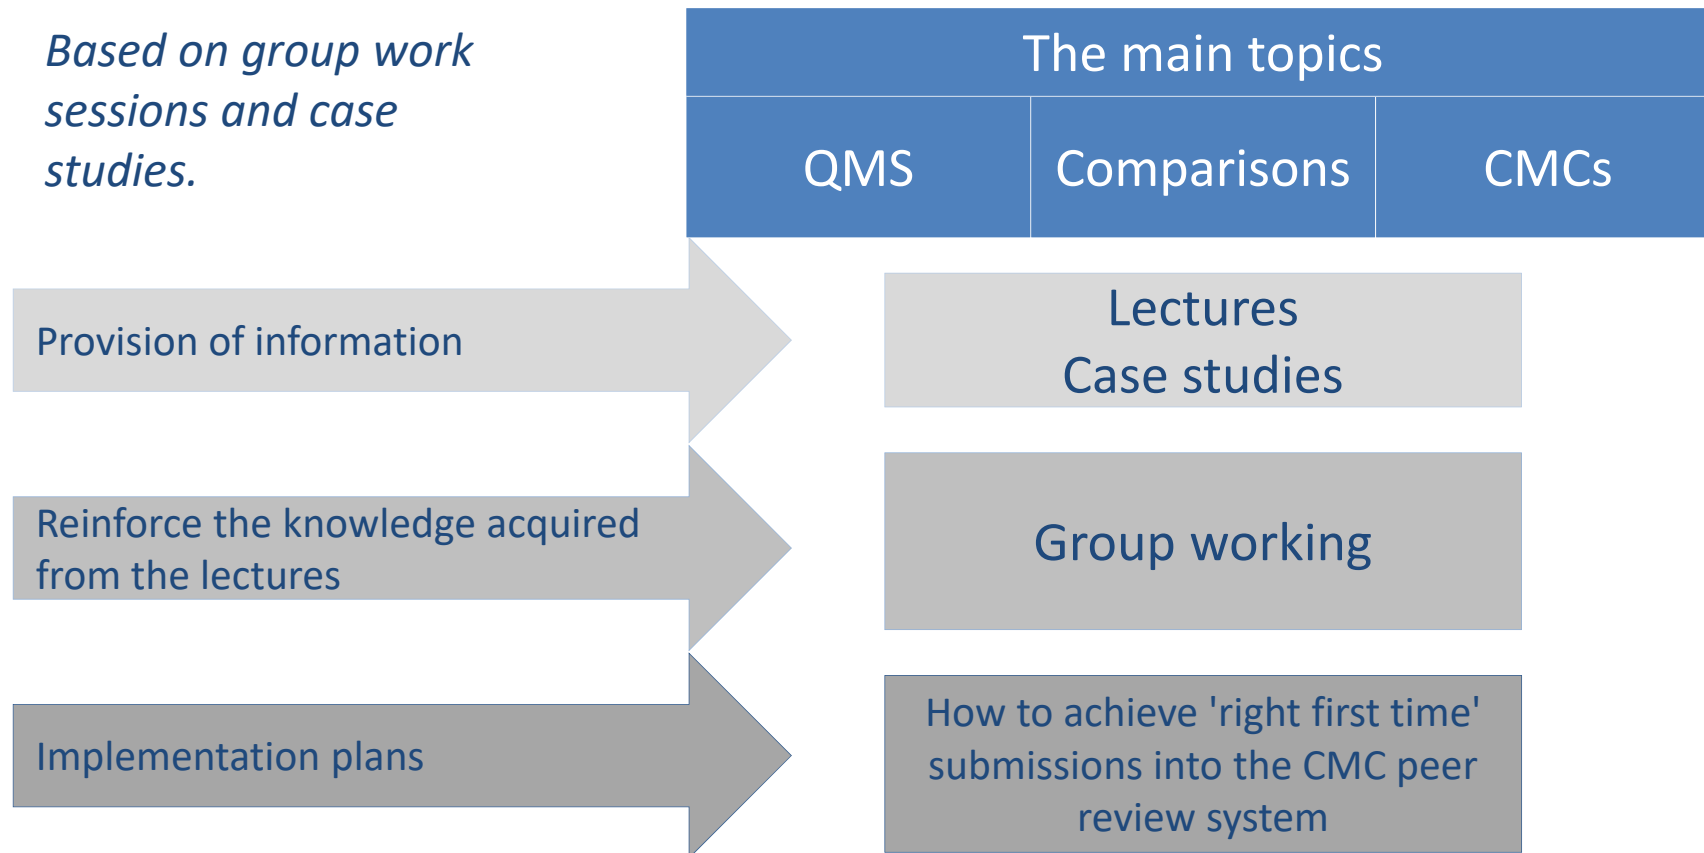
Based on group work sessions and case studies.

| The main topics | | |
|---|---|---|
| QMS | Comparisons | CMCs |

Provision of information

Lectures
Case studies

Reinforce the knowledge acquired from the lectures

Group working

Implementation plans

How to achieve 'right first time' submissions into the CMC peer review system